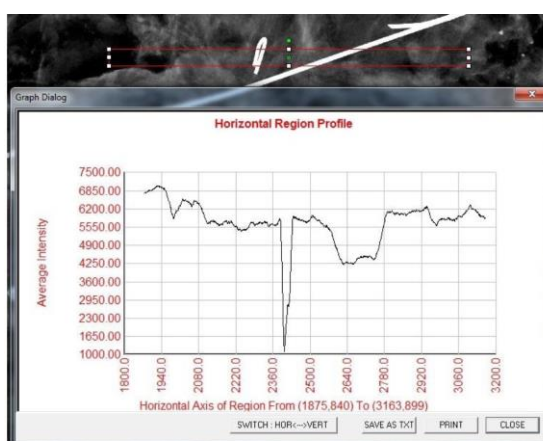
Graph Dialog

Horizontal Region Profile

Average Intensity

7500.00
6850.00
6200.00
5550.00
4900.00
4250.00
3600.00
2950.00
2300.00
1650.00
1000.00

1800.0
1940.0
2080.0
2220.0
2360.0
2500.0
2640.0
2780.0
2920.0
3060.0
3200.0

Horizontal Axis of Region From (1875,840) To (3163,899)

SWITCH : HOR<-->VERT
SAVE AS TXT
PRINT
CLOSE